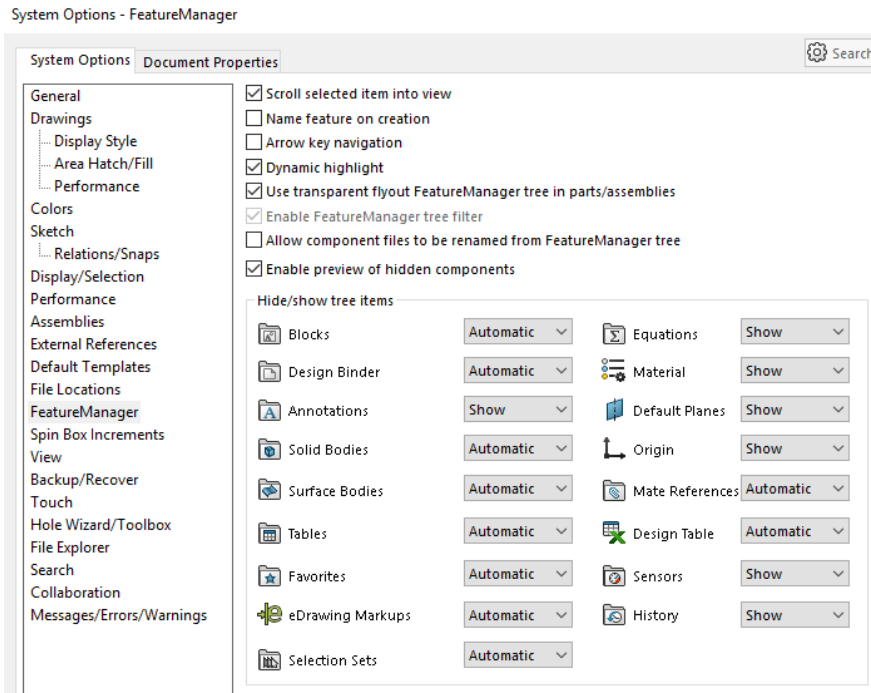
System Options - FeatureManager

System Options | Document Properties

Search

General
Drawings
Display Style
Area Hatch/Fill
Performance
Colors
Sketch
Relations/Snaps
Display/Selection
Performance
Assemblies
External References
Default Templates
File Locations
FeatureManager
Spin Box Increments
View
Backup/Recover
Touch
Hole Wizard/Toolbox
File Explorer
Search
Collaboration
Messages/Errors/Warnings

☑ Scroll selected item into view
☐ Name feature on creation
☐ Arrow key navigation
☑ Dynamic highlight
☑ Use transparent flyout FeatureManager tree in parts/assemblies
☑ Enable FeatureManager tree filter
☐ Allow component files to be renamed from FeatureManager tree
☑ Enable preview of hidden components

Hide/show tree items

| | | | |
|---|---|---|---|
| Blocks | Automatic | Equations | Show |
| Design Binder | Automatic | Material | Show |
| Annotations | Show | Default Planes | Show |
| Solid Bodies | Automatic | Origin | Show |
| Surface Bodies | Automatic | Mate References | Automatic |
| Tables | Automatic | Design Table | Automatic |
| Favorites | Automatic | Sensors | Show |
| eDrawing Markups | Automatic | History | Show |
| Selection Sets | Automatic | | |